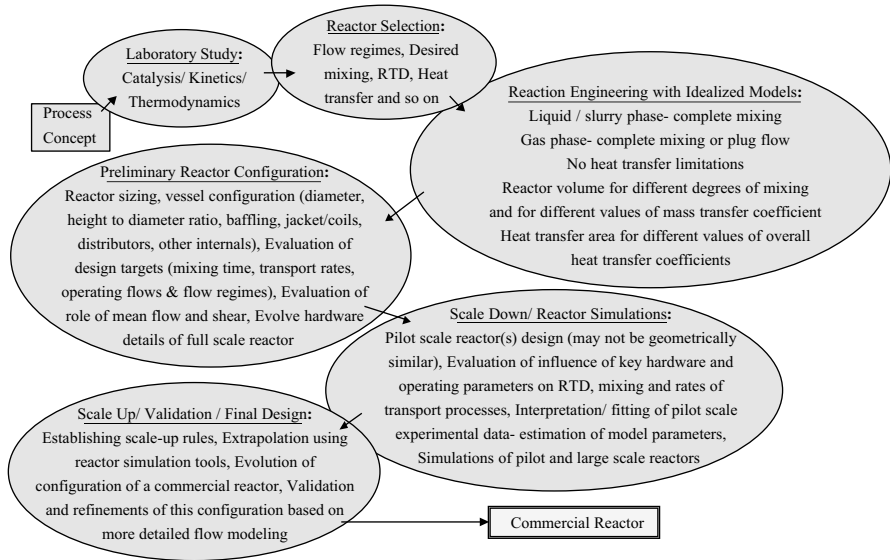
Process Concept

Laboratory Study:
Catalysis/ Kinetics/ Thermodynamics

Reactor Selection:
Flow regimes, Desired mixing, RTD, Heat transfer and so on

Reaction Engineering with Idealized Models:
Liquid / slurry phase- complete mixing
Gas phase- complete mixing or plug flow
No heat transfer limitations
Reactor volume for different degrees of mixing and for different values of mass transfer coefficient
Heat transfer area for different values of overall heat transfer coefficients

Preliminary Reactor Configuration:
Reactor sizing, vessel configuration (diameter, height to diameter ratio, baffling, jacket/coils, distributors, other internals), Evaluation of design targets (mixing time, transport rates, operating flows & flow regimes), Evaluation of role of mean flow and shear, Evolve hardware details of full scale reactor

Scale Down/ Reactor Simulations:
Pilot scale reactor(s) design (may not be geometrically similar), Evaluation of influence of key hardware and operating parameters on RTD, mixing and rates of transport processes, Interpretation/ fitting of pilot scale experimental data- estimation of model parameters, Simulations of pilot and large scale reactors

Scale Up/ Validation / Final Design:
Establishing scale-up rules, Extrapolation using reactor simulation tools, Evolution of configuration of a commercial reactor, Validation and refinements of this configuration based on more detailed flow modeling

Commercial Reactor